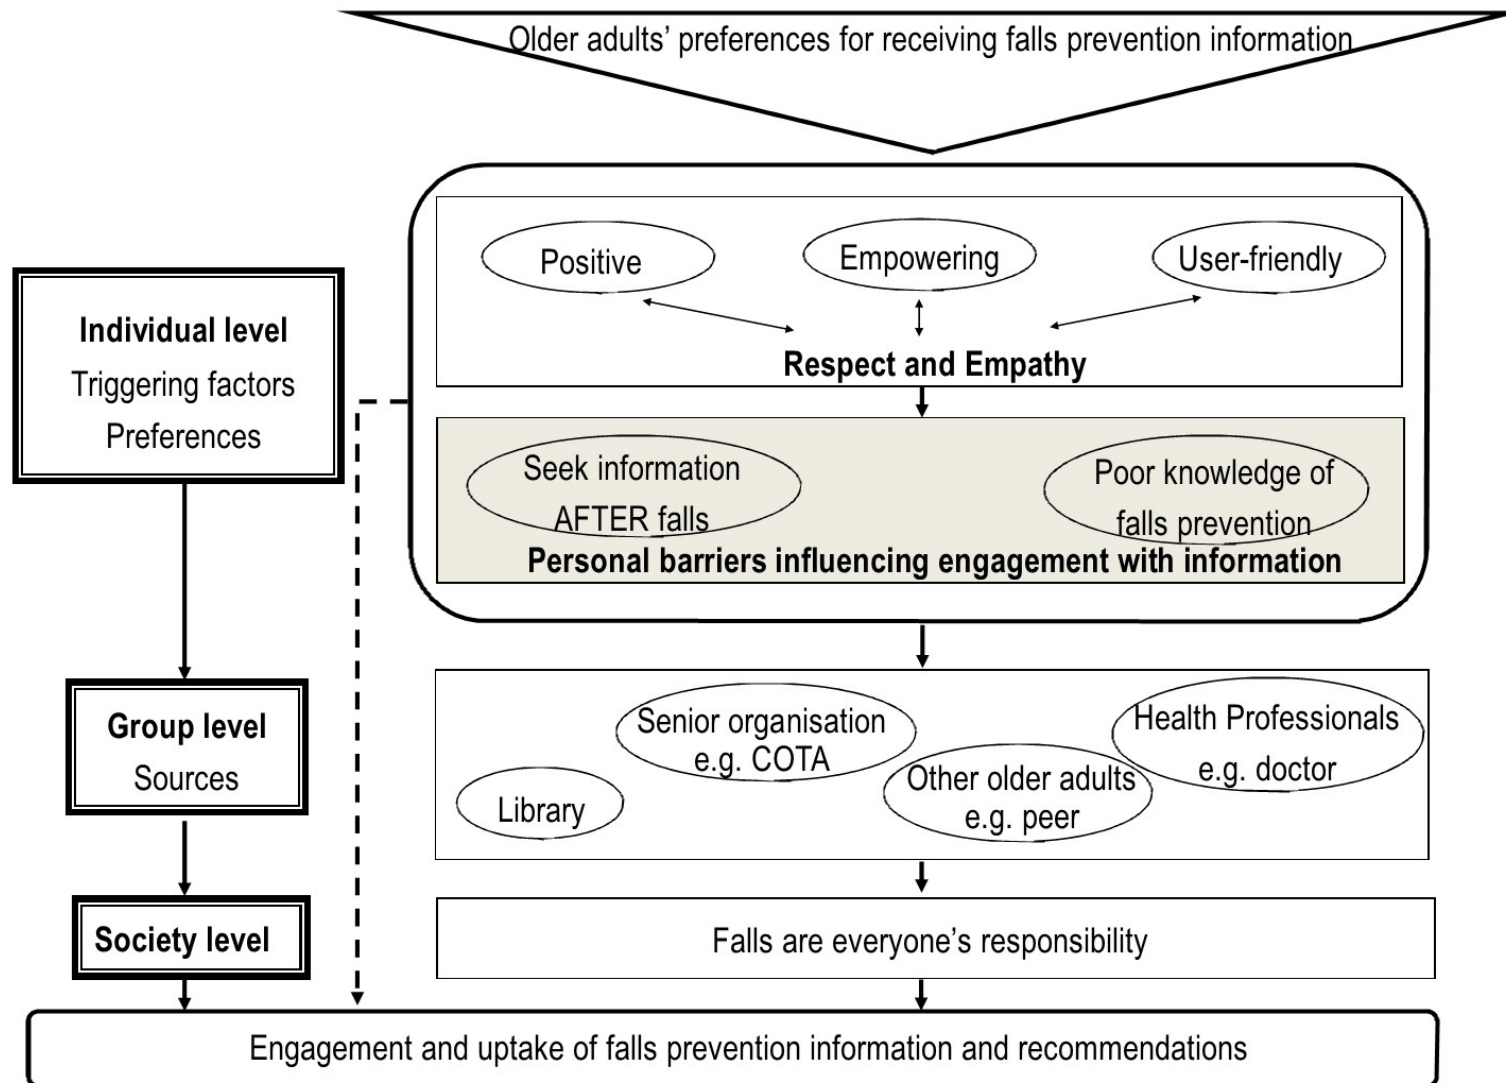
Older adults' preferences for receiving falls prevention information

Individual level
Triggering factors
Preferences

Positive

Empowering

User-friendly

Respect and Empathy

Seek information AFTER falls

Poor knowledge of falls prevention

Personal barriers influencing engagement with information

Group level
Sources

Library

Senior organisation e.g. COTA

Other older adults e.g. peer

Health Professionals e.g. doctor

Society level

Falls are everyone's responsibility

Engagement and uptake of falls prevention information and recommendations